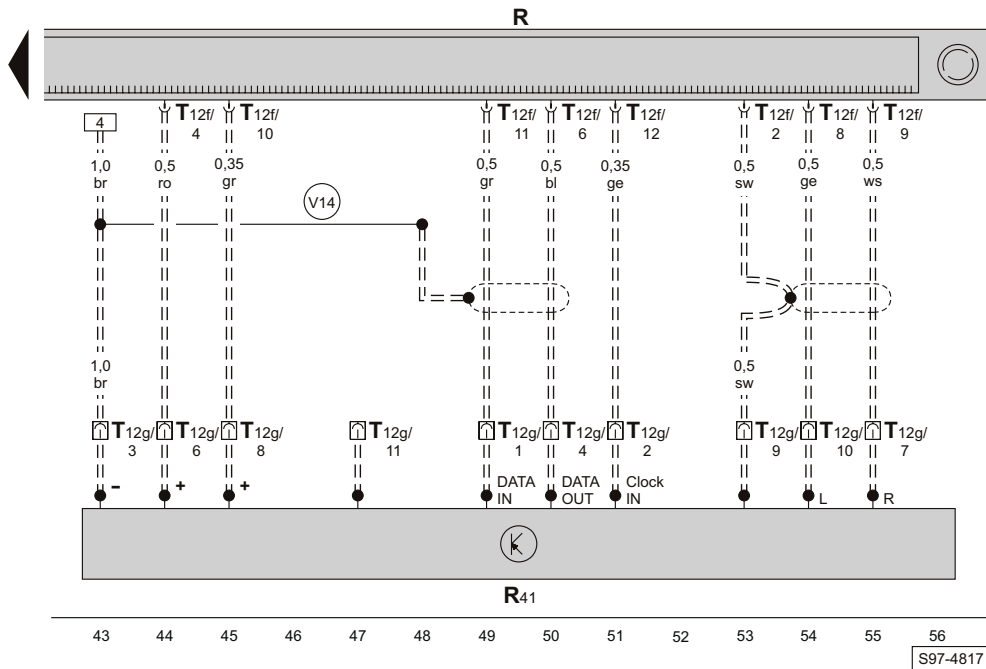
R

4

$T_{12f/}$ 4
$T_{12f/}$ 10
$T_{12f/}$ 11
$T_{12f/}$ 6
$T_{12f/}$ 12
$T_{12f/}$ 2
$T_{12f/}$ 8
$T_{12f/}$ 9

1,0 br
0,5 ro
0,35 gr
V14
0,5 gr
0,5 bl
0,35 ge
0,5 sw
0,5 ge
0,5 ws

1,0 br
0,5 sw

$T_{12g/}$ 3
$T_{12g/}$ 6
$T_{12g/}$ 8
$T_{12g/}$ 11
$T_{12g/}$ 1
$T_{12g/}$ 4
$T_{12g/}$ 2
$T_{12g/}$ 9
$T_{12g/}$ 10
$T_{12g/}$ 7

–
+
+
DATA IN
DATA OUT
Clock IN
L
R

$R_{41}$

43 44 45 46 47 48 49 50 51 52 53 54 55 56

S97-4817